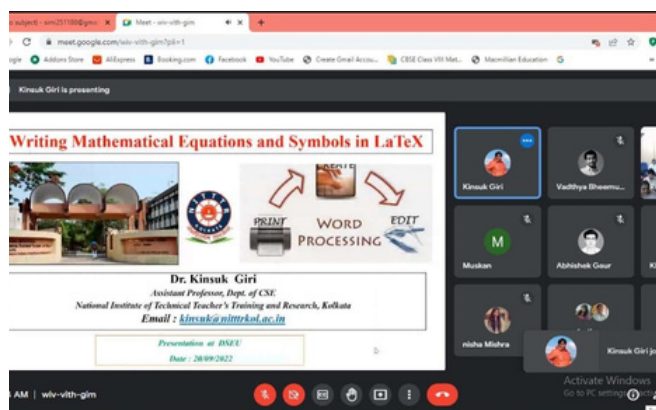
subject) - sim251180@gm... ×   Meet - wiv-vith-gim ×   +

meet.google.com/wiv-vith-gim?pli=1

gle   Addons Store   AliExpress   Booking.com   Facebook   YouTube   Create Gmail Accou...   CBSE Class VIII Mat...   Macmillan Education

Kinsuk Giri is presenting

Writing Mathematical Equations and Symbols in LaTeX

CREATE

PRINT

WORD PROCESSING

EDIT

Dr. Kinsuk Giri
Assistant Professor, Dept. of CSE
National Institute of Technical Teacher's Training and Research, Kolkata
Email : kinsuk@nitttrkol.ac.in

Presentation at DSEU
Date : 20/09/2022

Kinsuk Giri

Vadthya Bheemu...

M

Muskan

Abhishek Gaur

nisha Mishra

Kinsuk Giri jo

AM | wiv-vith-gim

Activate Windows
Go to PC settings